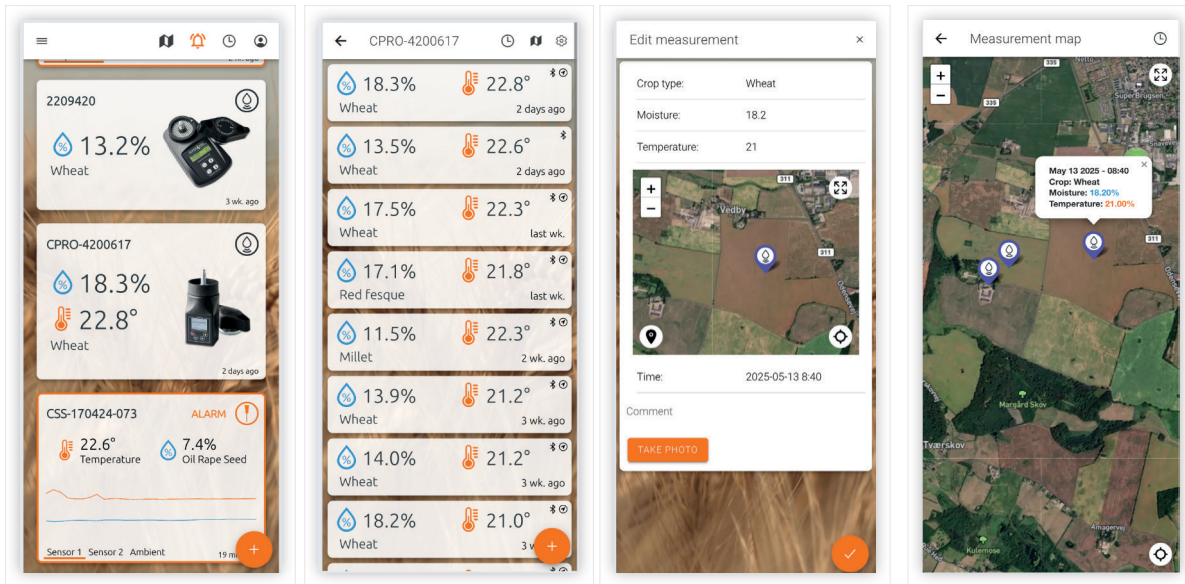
2209420

13.2%
Wheat
3 wk. ago

CPRO-4200617

18.3%
22.8°
Wheat
2 days ago

CSS-170424-073 ALARM
22.6°
Temperature
7.4%
Oil Rape Seed

Sensor 1 Sensor 2 Ambient 19 m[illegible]

+

CPRO-4200617

18.3% 22.8°
Wheat 2 days ago

13.5% 22.6°
Wheat 2 days ago

17.5% 22.3°
Wheat last wk.

17.1% 21.8°
Red fesque last wk.

11.5% 22.3°
Millet 2 wk. ago

13.9% 21.2°
Wheat 3 wk. ago

14.0% 21.2°
Wheat 3 wk. ago

18.2% 21.0°
Wheat 3 w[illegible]

+

Edit measurement ×

Crop type: Wheat
Moisture: 18.2
Temperature: 21

+
−
Vedby
311
311

Time: 2025-05-13 8:40

Comment

TAKE PHOTO

Measurement map

+
−
335
335
Super Brugsen
Snave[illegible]
311
May 13 2025 - 08:40
Crop: Wheat
Moisture: 18.20%
Temperature: 21.00%
Margård Skov
Tværskov
Amagervej
Kulemose